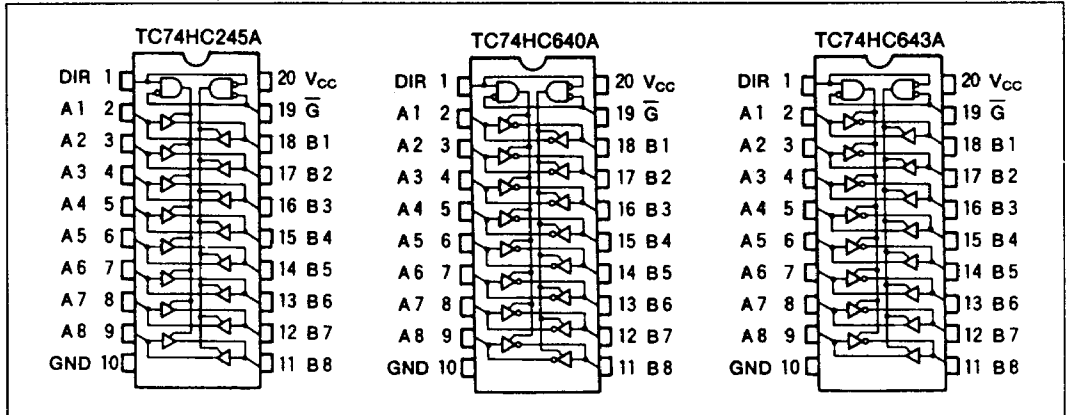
TC74HC245A

DIR 1
A1 2
A2 3
A3 4
A4 5
A5 6
A6 7
A7 8
A8 9
GND 10
20 $V_{CC}$
19 $\overline{G}$
18 B1
17 B2
16 B3
15 B4
14 B5
13 B6
12 B7
11 B8

TC74HC640A

DIR 1
A1 2
A2 3
A3 4
A4 5
A5 6
A6 7
A7 8
A8 9
GND 10
20 $V_{CC}$
19 $\overline{G}$
18 B1
17 B2
16 B3
15 B4
14 B5
13 B6
12 B7
11 B8

TC74HC643A

DIR 1
A1 2
A2 3
A3 4
A4 5
A5 6
A6 7
A7 8
A8 9
GND 10
20 $V_{CC}$
19 $\overline{G}$
18 B1
17 B2
16 B3
15 B4
14 B5
13 B6
12 B7
11 B8